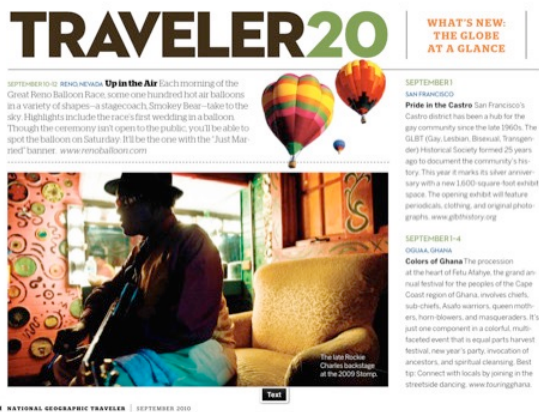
TRAVELER20

WHAT'S NEW: THE GLOBE AT A GLANCE

SEPTEMBER 10-12 RENO, NEVADA Up in the Air Each morning of the Great Reno Balloon Race, some one hundred hot air balloons in a variety of shapes—a stagecoach, Smokey Bear—take to the sky. Highlights include the race's first wedding in a balloon. Though the ceremony isn't open to the public, you'll be able to spot the balloon on Saturday. It'll be the one with the "Just Married" banner. www.renoballoon.com

The late Rockie Charles backstage at the 2009 Stomp.

SEPTEMBER 1
SAN FRANCISCO
Pride in the Castro San Francisco's Castro district has been a hub for the gay community since the late 1960s. The GLBT (Gay, Lesbian, Bisexual, Transgender) Historical Society formed 25 years ago to document the community's history. This year it marks its silver anniversary with a new 1,600-square-foot exhibit space. The opening exhibit will feature periodicals, clothing, and original photographs. www.glbthistory.org

SEPTEMBER 1-4
OGUAA, GHANA
Colors of Ghana The procession at the heart of Fetu Afahye, the grand annual festival for the peoples of the Cape Coast region of Ghana, involves chefs, sub-chiefs, Asafo warriors, queen mothers, horn-blowers, and masqueraders. It's just one component in a colorful, multifaceted event that is equal parts harvest festival, new year's party, invocation of ancestors, and spiritual cleansing. Best tip: Connect with locals by joining in the streetside dancing. www.touringghana.

Text

NATIONAL GEOGRAPHIC TRAVELER | SEPTEMBER 2010